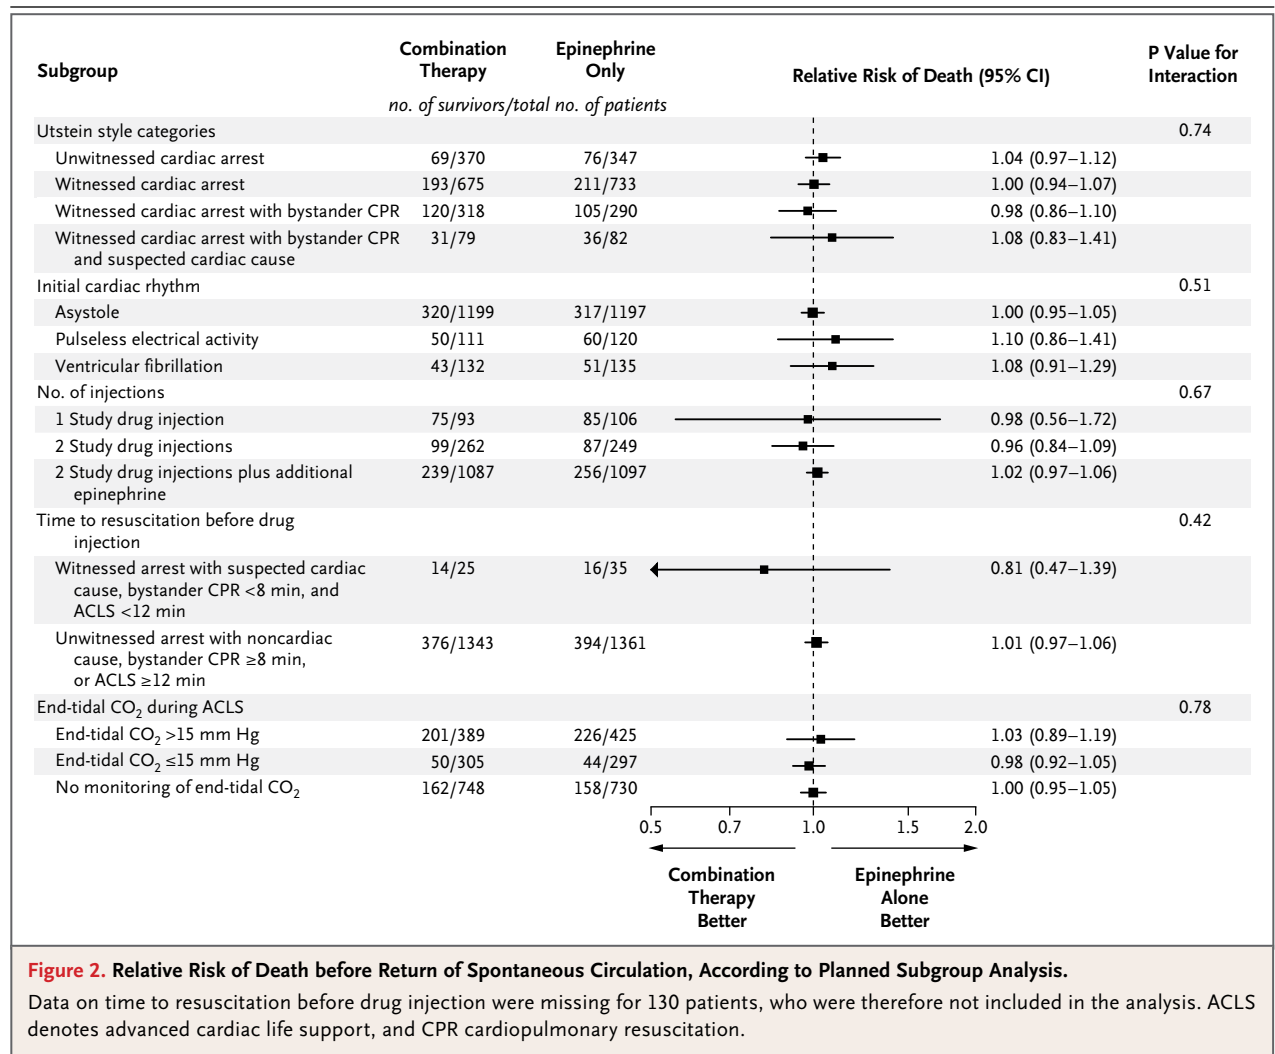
| Subgroup | Combination Therapy | Epinephrine Only | Relative Risk of Death (95% CI) | P Value for Interaction |
|---|---|---|---|---|
| | *no. of survivors/total no. of patients* | | | |
| Utstein style categories | | | | 0.74 |
| Unwitnessed cardiac arrest | 69/370 | 76/347 | 1.04 (0.97–1.12) | |
| Witnessed cardiac arrest | 193/675 | 211/733 | 1.00 (0.94–1.07) | |
| Witnessed cardiac arrest with bystander CPR | 120/318 | 105/290 | 0.98 (0.86–1.10) | |
| Witnessed cardiac arrest with bystander CPR and suspected cardiac cause | 31/79 | 36/82 | 1.08 (0.83–1.41) | |
| Initial cardiac rhythm | | | | 0.51 |
| Asystole | 320/1199 | 317/1197 | 1.00 (0.95–1.05) | |
| Pulseless electrical activity | 50/111 | 60/120 | 1.10 (0.86–1.41) | |
| Ventricular fibrillation | 43/132 | 51/135 | 1.08 (0.91–1.29) | |
| No. of injections | | | | 0.67 |
| 1 Study drug injection | 75/93 | 85/106 | 0.98 (0.56–1.72) | |
| 2 Study drug injections | 99/262 | 87/249 | 0.96 (0.84–1.09) | |
| 2 Study drug injections plus additional epinephrine | 239/1087 | 256/1097 | 1.02 (0.97–1.06) | |
| Time to resuscitation before drug injection | | | | 0.42 |
| Witnessed arrest with suspected cardiac cause, bystander CPR <8 min, and ACLS <12 min | 14/25 | 16/35 | 0.81 (0.47–1.39) | |
| Unwitnessed arrest with noncardiac cause, bystander CPR ≥8 min, or ACLS ≥12 min | 376/1343 | 394/1361 | 1.01 (0.97–1.06) | |
| End-tidal $CO_2$ during ACLS | | | | 0.78 |
| End-tidal $CO_2$ >15 mm Hg | 201/389 | 226/425 | 1.03 (0.89–1.19) | |
| End-tidal $CO_2$ ≤15 mm Hg | 50/305 | 44/297 | 0.98 (0.92–1.05) | |
| No monitoring of end-tidal $CO_2$ | 162/748 | 158/730 | 1.00 (0.95–1.05) | |

0.5 0.7 1.0 1.5 2.0

Combination Therapy Better

Epinephrine Alone Better

**Figure 2. Relative Risk of Death before Return of Spontaneous Circulation, According to Planned Subgroup Analysis.**

Data on time to resuscitation before drug injection were missing for 130 patients, who were therefore not included in the analysis. ACLS denotes advanced cardiac life support, and CPR cardiopulmonary resuscitation.